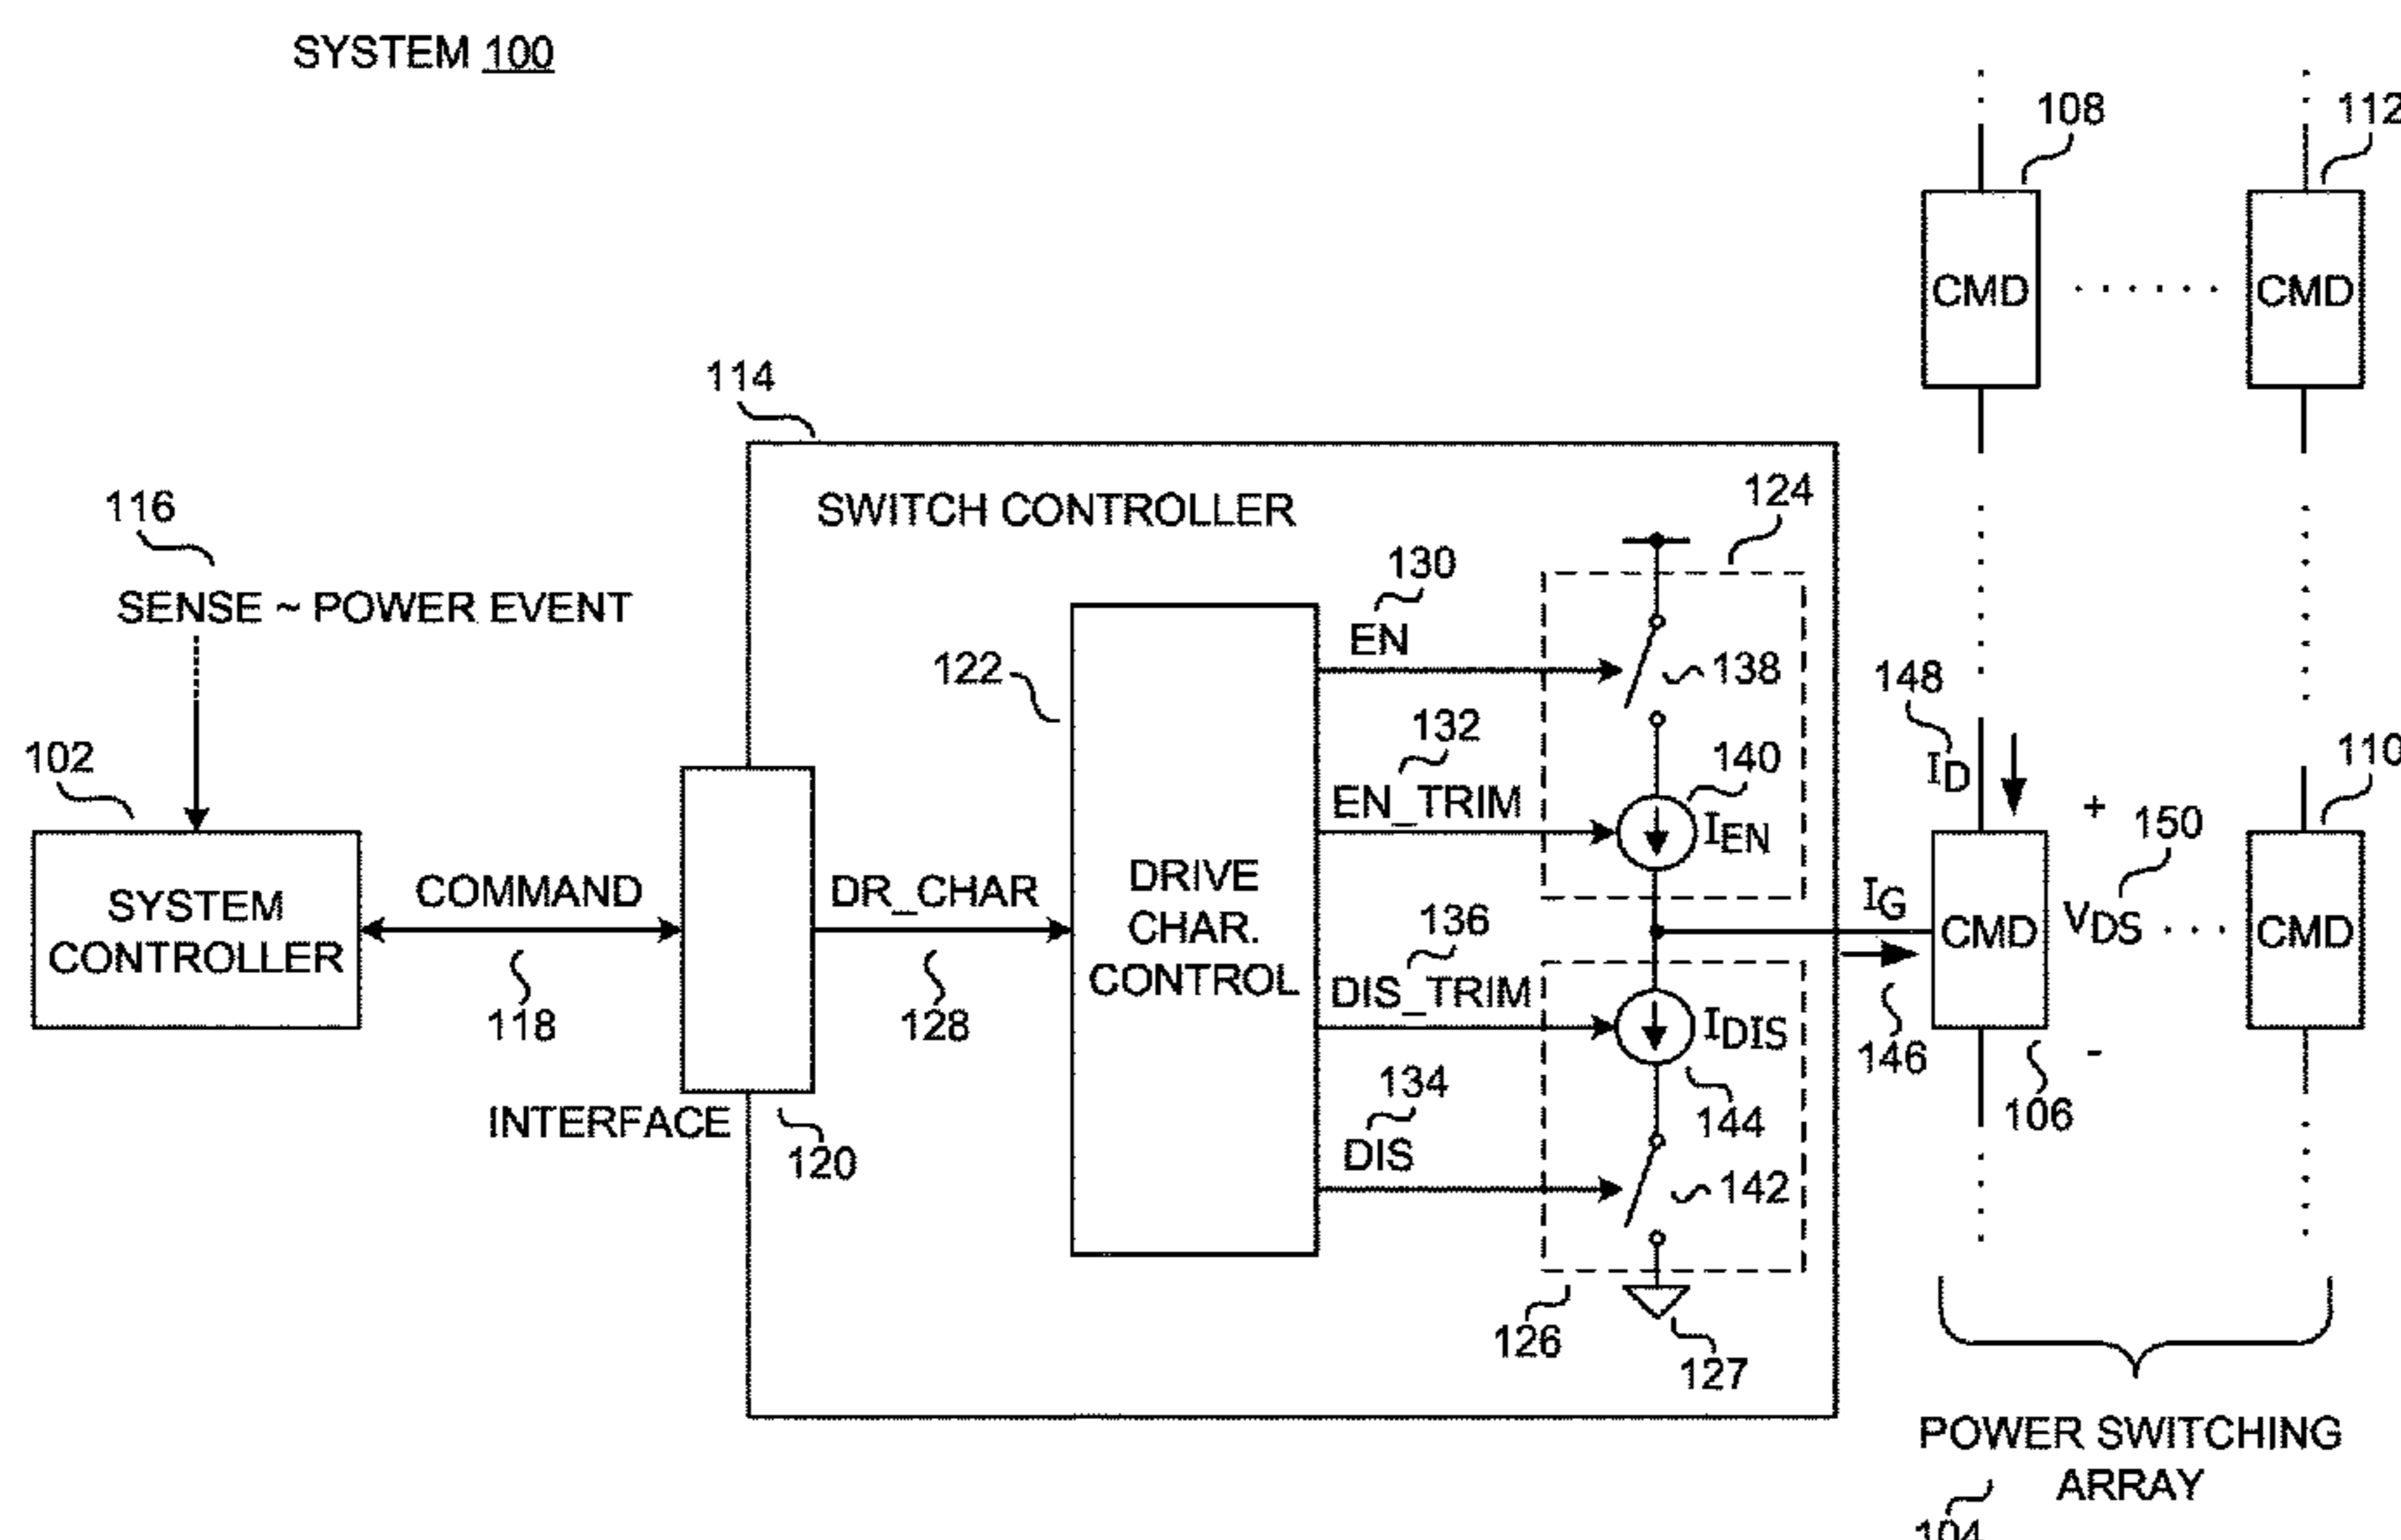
SYSTEM 100

108

112

CMD

CMD

CMD

CMD

114

SWITCH CONTROLLER

124

116

SENSE ~ POWER EVENT

130

EN

122

138

148

132

140

102

$I_D$

110

EN_TRIM

$I_{EN}$

+

150

SYSTEM CONTROLLER

COMMAND

DR_CHAR

DRIVE CHAR. CONTROL

$I_G$

$V_{DS}$

136

DIS_TRIM

$I_{DIS}$

118

128

146

-

134

144

106

INTERFACE

120

DIS

142

126

127

POWER SWITCHING ARRAY

104